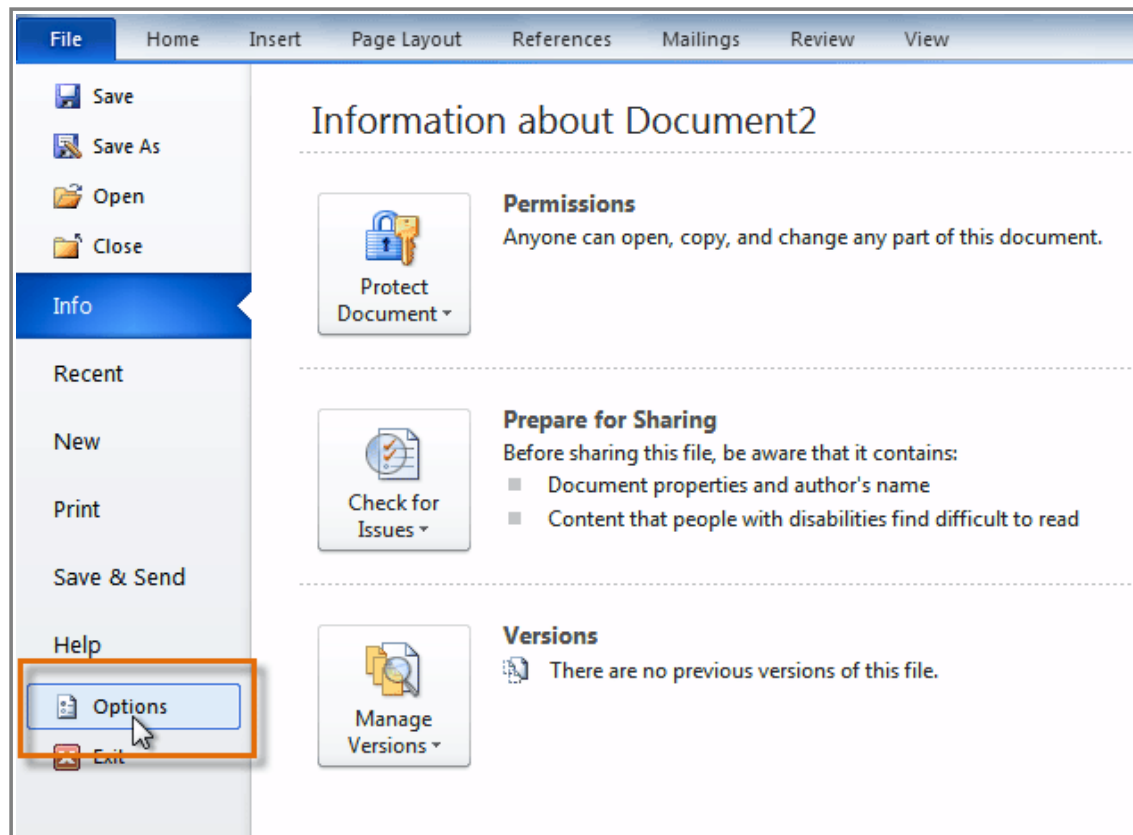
File Home Insert Page Layout References Mailings Review View

Save
Save As
Open
Close
Info
Recent
New
Print
Save & Send
Help
Options
Exit

Information about Document2

Protect Document

Permissions
Anyone can open, copy, and change any part of this document.

Check for Issues

Prepare for Sharing
Before sharing this file, be aware that it contains:
- Document properties and author's name
- Content that people with disabilities find difficult to read

Manage Versions

Versions
There are no previous versions of this file.